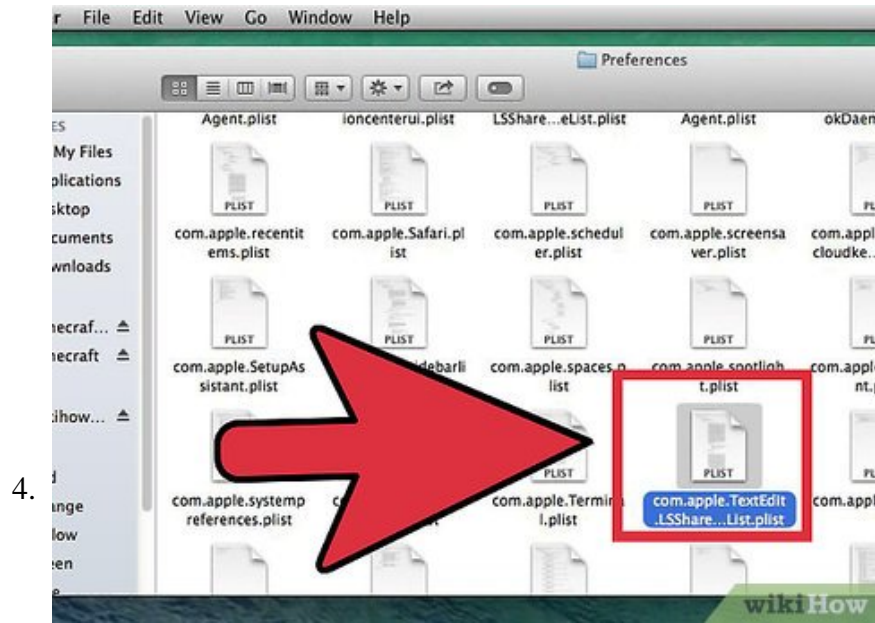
4.

r File Edit View Go Window Help

Preferences

ES
My Files
plications
sktop
cuments
wnloads

necraf... ⏏
necraft ⏏

ihow... ⏏

d
ange
low
een

Agent.plist ioncenterui.plist LSShare...eList.plist Agent.plist okDaem

PLIST PLIST PLIST PLIST PL

com.apple.recentitems.plist com.apple.Safari.plist com.apple.scheduler.plist com.apple.screensaver.plist com.appl cloudke...

PLIST PLIST PLIST PLIST PL

com.apple.SetupAssistant.plist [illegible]debarli com.apple.spaces.p list com.apple.spotlight.plist com.appl nt.p

PLIST PLIST PLIST PL

com.apple.systempreferences.plist co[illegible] com.apple.Terminal.plist com.apple.TextEdit.LSShare...List.plist com.appl

wikiHow